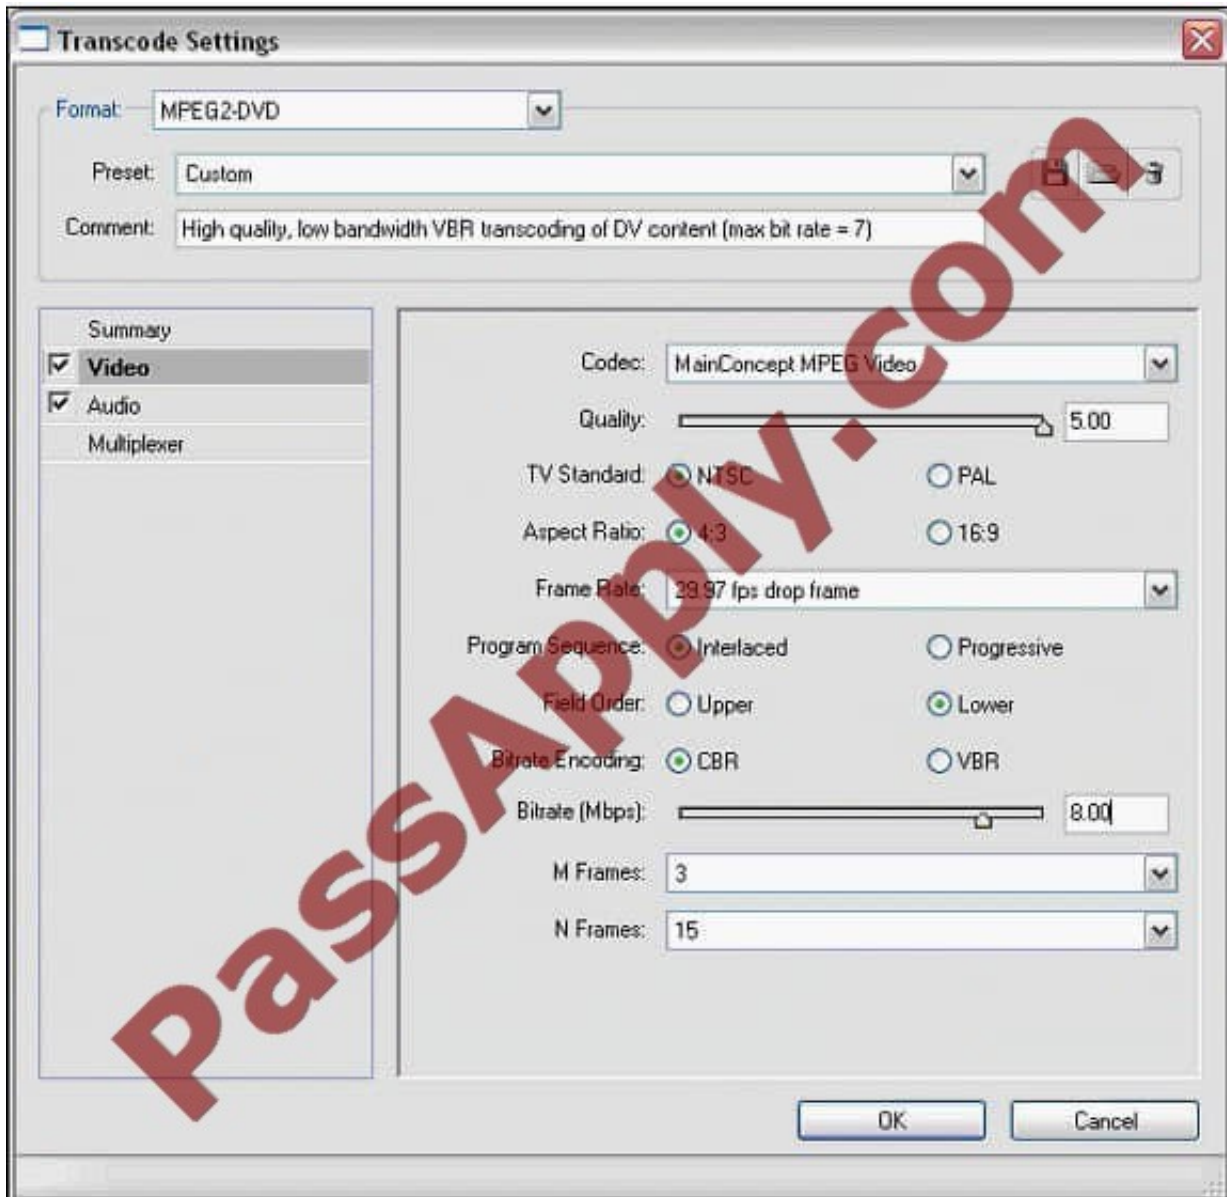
Transcode Settings

Format: MPEG2-DVD

Preset: Custom

Comment: High quality, low bandwidth VBR transcoding of DV content (max bit rate = 7)

Summary
Video
Audio
Multiplexer

Codec: MainConcept MPEG Video

Quality: 5.00

TV Standard: NTSC PAL

Aspect Ratio: 4:3 16:9

Frame Rate: 29.97 fps drop frame

Program Sequence: Interlaced Progressive

Field Order: Upper Lower

Bitrate Encoding: CBR VBR

Bitrate (Mbps): 8.00

M Frames: 3

N Frames: 15

OK Cancel

PassApply.com